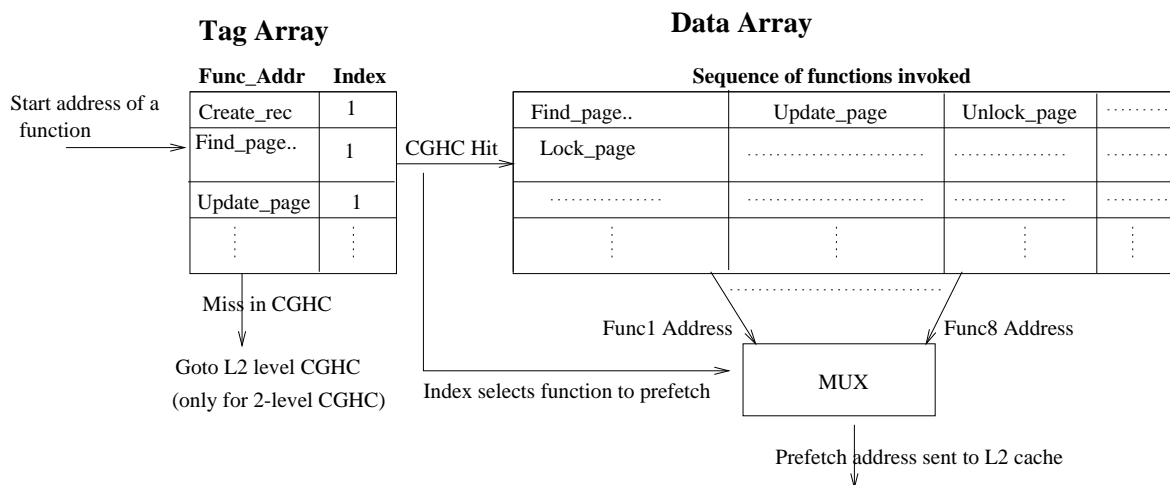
Tag Array

Data Array

| Func_Addr | Index |
|---|---|
| Create_rec | 1 |
| Find_page.. | 1 |
| Update_page | 1 |
| ⋮ | ⋮ |

Start address of a function

Sequence of functions invoked

| Find_page.. | Update_page | Unlock_page | ........ |
|---|---|---|---|
| Lock_page | ........................ | ................ | ........ |
| ................ | ........................ | ................ | ........ |
| ⋮ | ⋮ | ⋮ | ⋮ |

CGHC Hit

Miss in CGHC

Goto L2 level CGHC (only for 2-level CGHC)

Func1 Address

Func8 Address

Index selects function to prefetch

MUX

Prefetch address sent to L2 cache